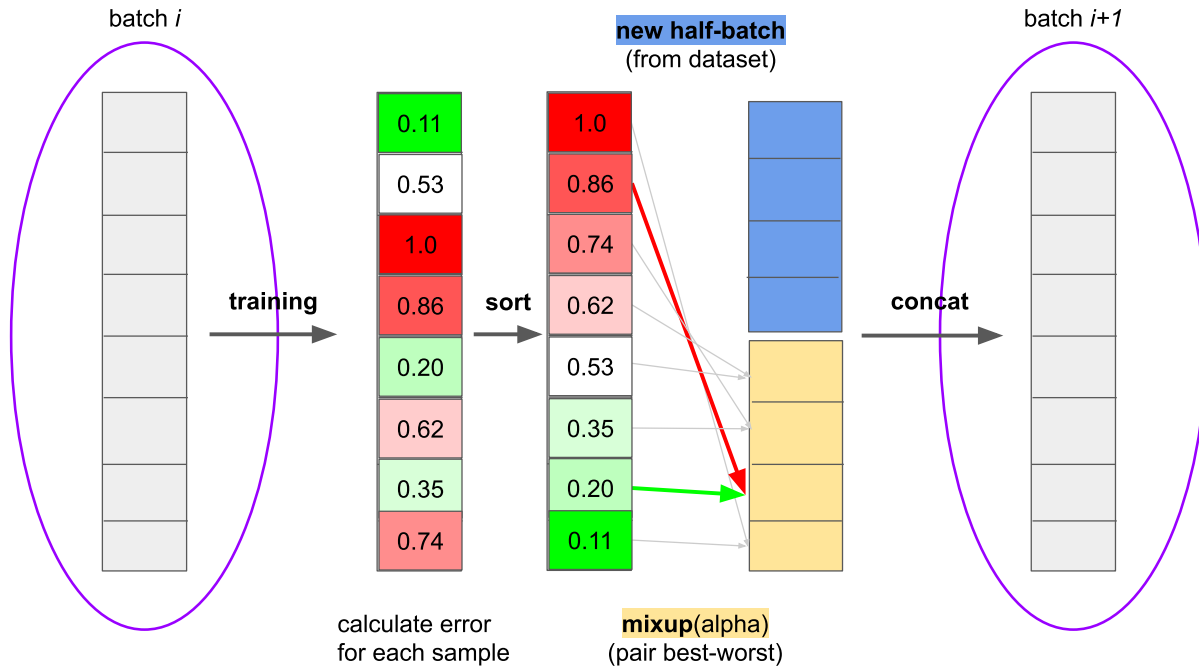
batch $i$

new half-batch
(from dataset)

batch $i+1$

training

0.11
0.53
1.0
0.86
0.20
0.62
0.35
0.74

sort

1.0
0.86
0.74
0.62
0.53
0.35
0.20
0.11

concat

calculate error
for each sample

mixup(alpha)
(pair best-worst)